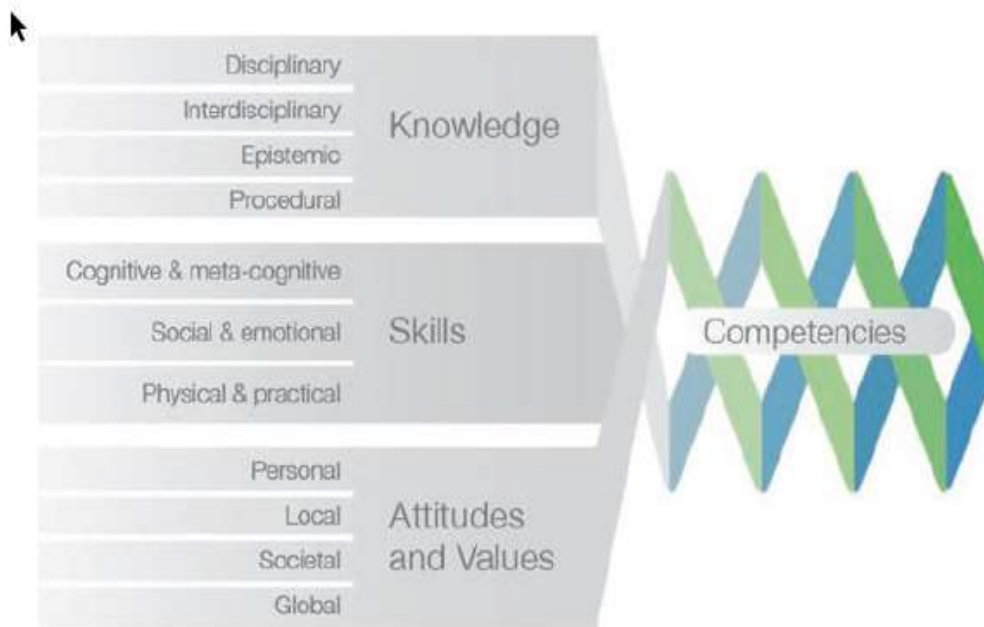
Disciplinary
Interdisciplinary
Epistemic
Procedural
Knowledge

Cognitive & meta-cognitive
Social & emotional
Physical & practical
Skills

Personal
Local
Societal
Global
Attitudes and Values

Competencies